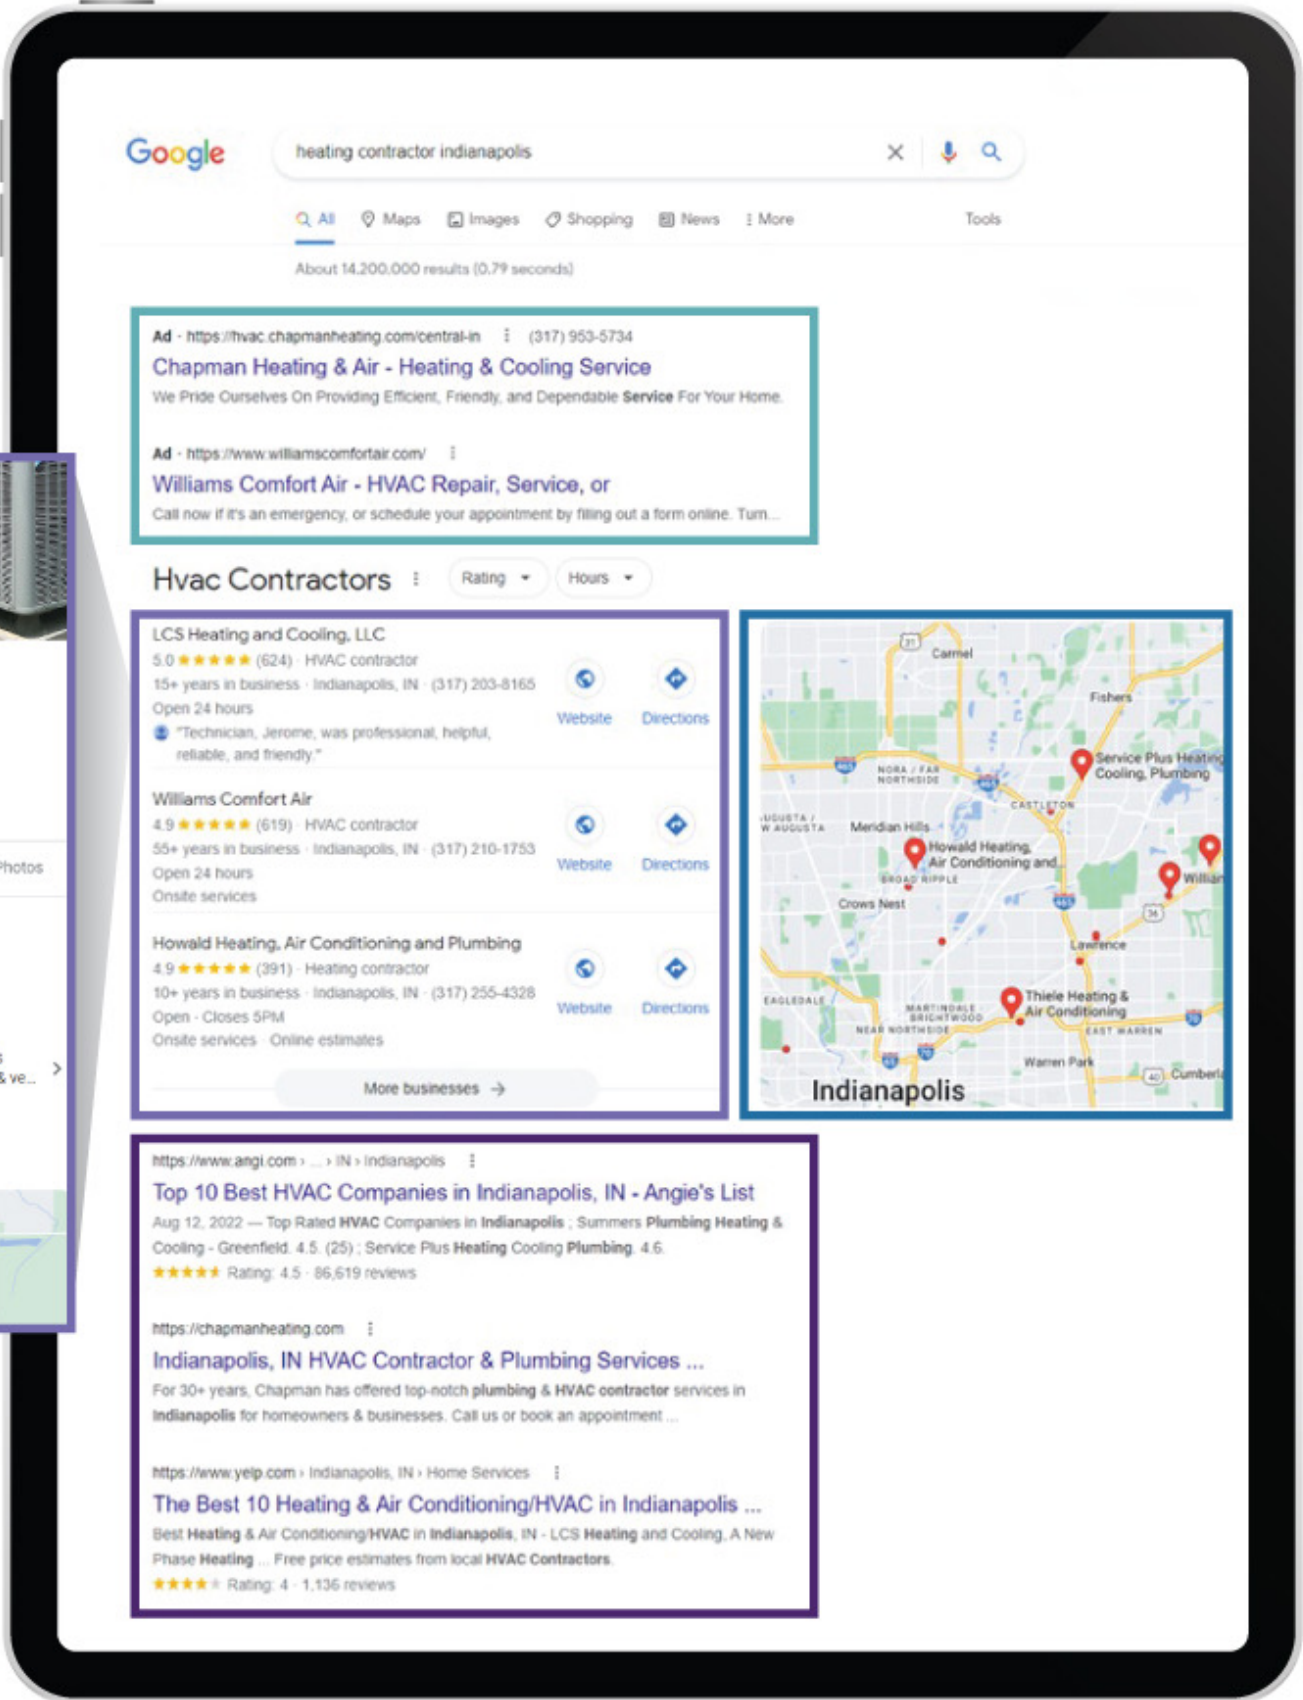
Google

heating contractor indianapolis

All Maps Images Shopping News More Tools

About 14,200,000 results (0.79 seconds)

Ad · https://hvac.chapmanheating.com/central-in (317) 953-5734
Chapman Heating & Air - Heating & Cooling Service
We Pride Ourselves On Providing Efficient, Friendly, and Dependable Service For Your Home.

Ad · https://www.williamscomfortair.com/
Williams Comfort Air - HVAC Repair, Service, or
Call now if it's an emergency, or schedule your appointment by filling out a form online. Turn...

Hvac Contractors Rating Hours

LCS Heating and Cooling, LLC
5.0 ★★★★★ (624) · HVAC contractor
15+ years in business · Indianapolis, IN · (317) 203-8165
Open 24 hours
"Technician, Jerome, was professional, helpful, reliable, and friendly."
Website Directions

Williams Comfort Air
4.9 ★★★★★ (619) · HVAC contractor
55+ years in business · Indianapolis, IN · (317) 210-1753
Open 24 hours
Onsite services
Website Directions

Howald Heating, Air Conditioning and Plumbing
4.9 ★★★★★ (391) · Heating contractor
10+ years in business · Indianapolis, IN · (317) 255-4328
Open · Closes 5PM
Onsite services · Online estimates
Website Directions

More businesses →

Carmel Fishers Service Plus Heating Cooling, Plumbing NORA / FAR NORTHSIDE CASTLETON AUGUSTA / W AUGUSTA Meridian Hills Howald Heating, Air Conditioning and... BROAD RIPPLE Willian Crows Nest Lawrence EAGLEDALE Thiele Heating & Air Conditioning MARTINDALE BRIGHTWOOD NEAR NORTHSIDE EAST WARREN Warren Park Cumberl Indianapolis

https://www.angi.com › ... › IN › Indianapolis
Top 10 Best HVAC Companies in Indianapolis, IN - Angie's List
Aug 12, 2022 — Top Rated HVAC Companies in Indianapolis ; Summers Plumbing Heating & Cooling - Greenfield. 4.5. (25) ; Service Plus Heating Cooling Plumbing. 4.6.
★★★★★ Rating: 4.5 · 86,619 reviews

https://chapmanheating.com
Indianapolis, IN HVAC Contractor & Plumbing Services ...
For 30+ years, Chapman has offered top-notch plumbing & HVAC contractor services in Indianapolis for homeowners & businesses. Call us or book an appointment ...

https://www.yelp.com › Indianapolis, IN › Home Services
The Best 10 Heating & Air Conditioning/HVAC in Indianapolis ...
Best Heating & Air Conditioning/HVAC in Indianapolis, IN - LCS Heating and Cooling, A New Phase Heating ... Free price estimates from local HVAC Contractors.
★★★★★ Rating: 4 · 1,136 reviews

Photos
& ve...